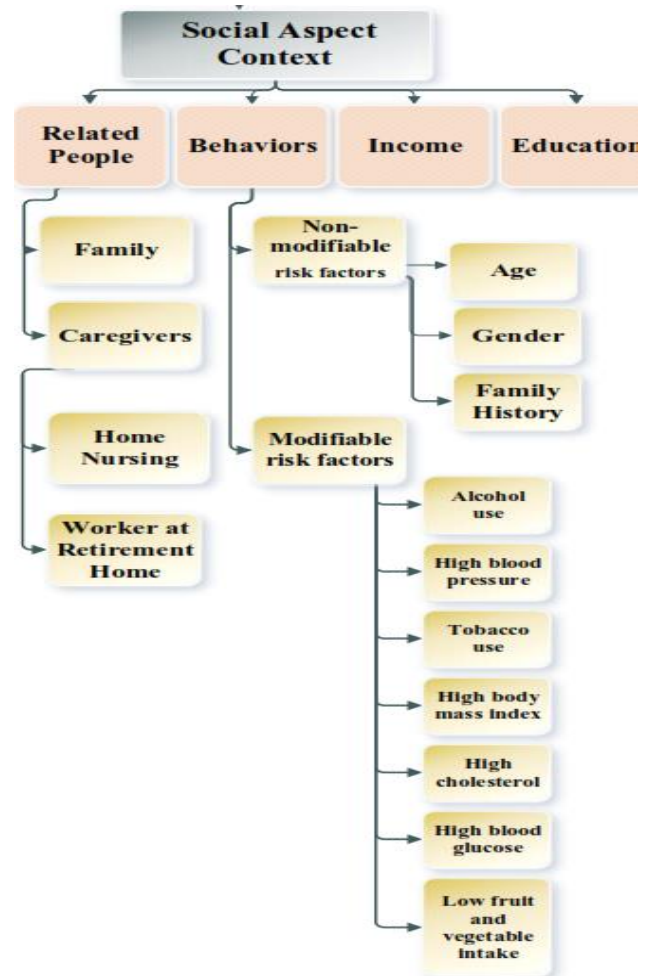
Social Aspect Context

Related People

Behaviors

Income

Education

Family

Caregivers

Home Nursing

Worker at Retirement Home

Non-modifiable risk factors

Age

Gender

Family History

Modifiable risk factors

Alcohol use

High blood pressure

Tobacco use

High body mass index

High cholesterol

High blood glucose

Low fruit and vegetable intake